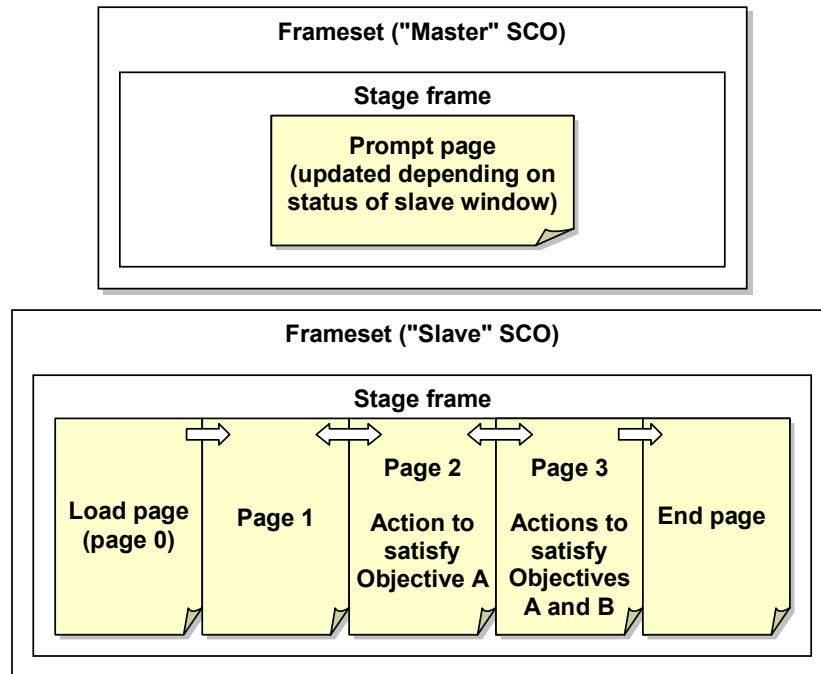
Frameset ("Master" SCO)

Stage frame

Prompt page (updated depending on status of slave window)

Frameset ("Slave" SCO)

Stage frame

Load page (page 0)

Page 1

Page 2

Action to satisfy Objective A

Page 3

Actions to satisfy Objectives A and B

End page